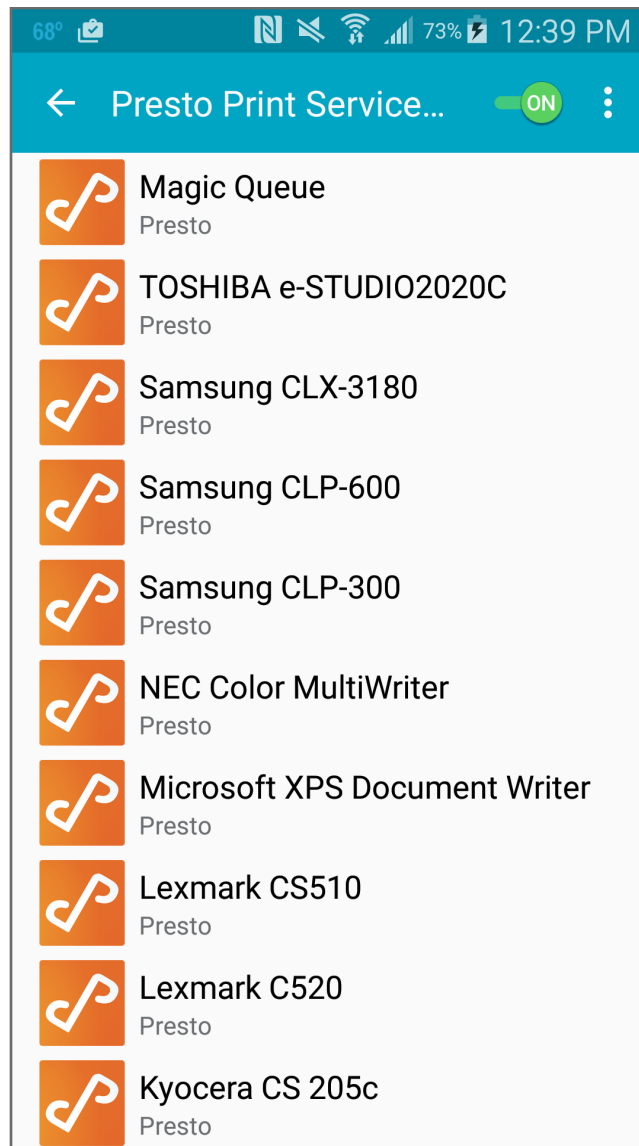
68° 73% 12:39 PM

Presto Print Service...
ON

Magic Queue
Presto

TOSHIBA e-STUDIO2020C
Presto

Samsung CLX-3180
Presto

Samsung CLP-600
Presto

Samsung CLP-300
Presto

NEC Color MultiWriter
Presto

Microsoft XPS Document Writer
Presto

Lexmark CS510
Presto

Lexmark C520
Presto

Kyocera CS 205c
Presto